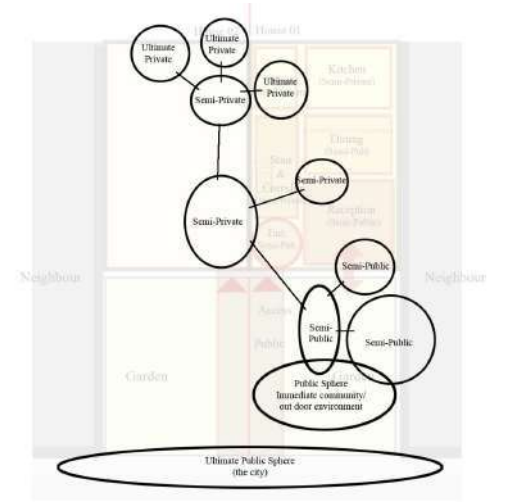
House 01

Ultimate Private

Ultimate Private

Semi-Private

Ultimate Private

Kitchen (Semi-Public)

Dining (Semi-Pub)

Stair & Circulation

Semi-Private

Semi-Private

Reception (Semi-Public)

Ent. (Semi-Pub)

Neighbour

Neighbour

Semi-Public

Access

Public

Semi-Public

Semi-Public

Garden

Public Sphere Immediate community/ out door environment

Ultimate Public Sphere (the city)